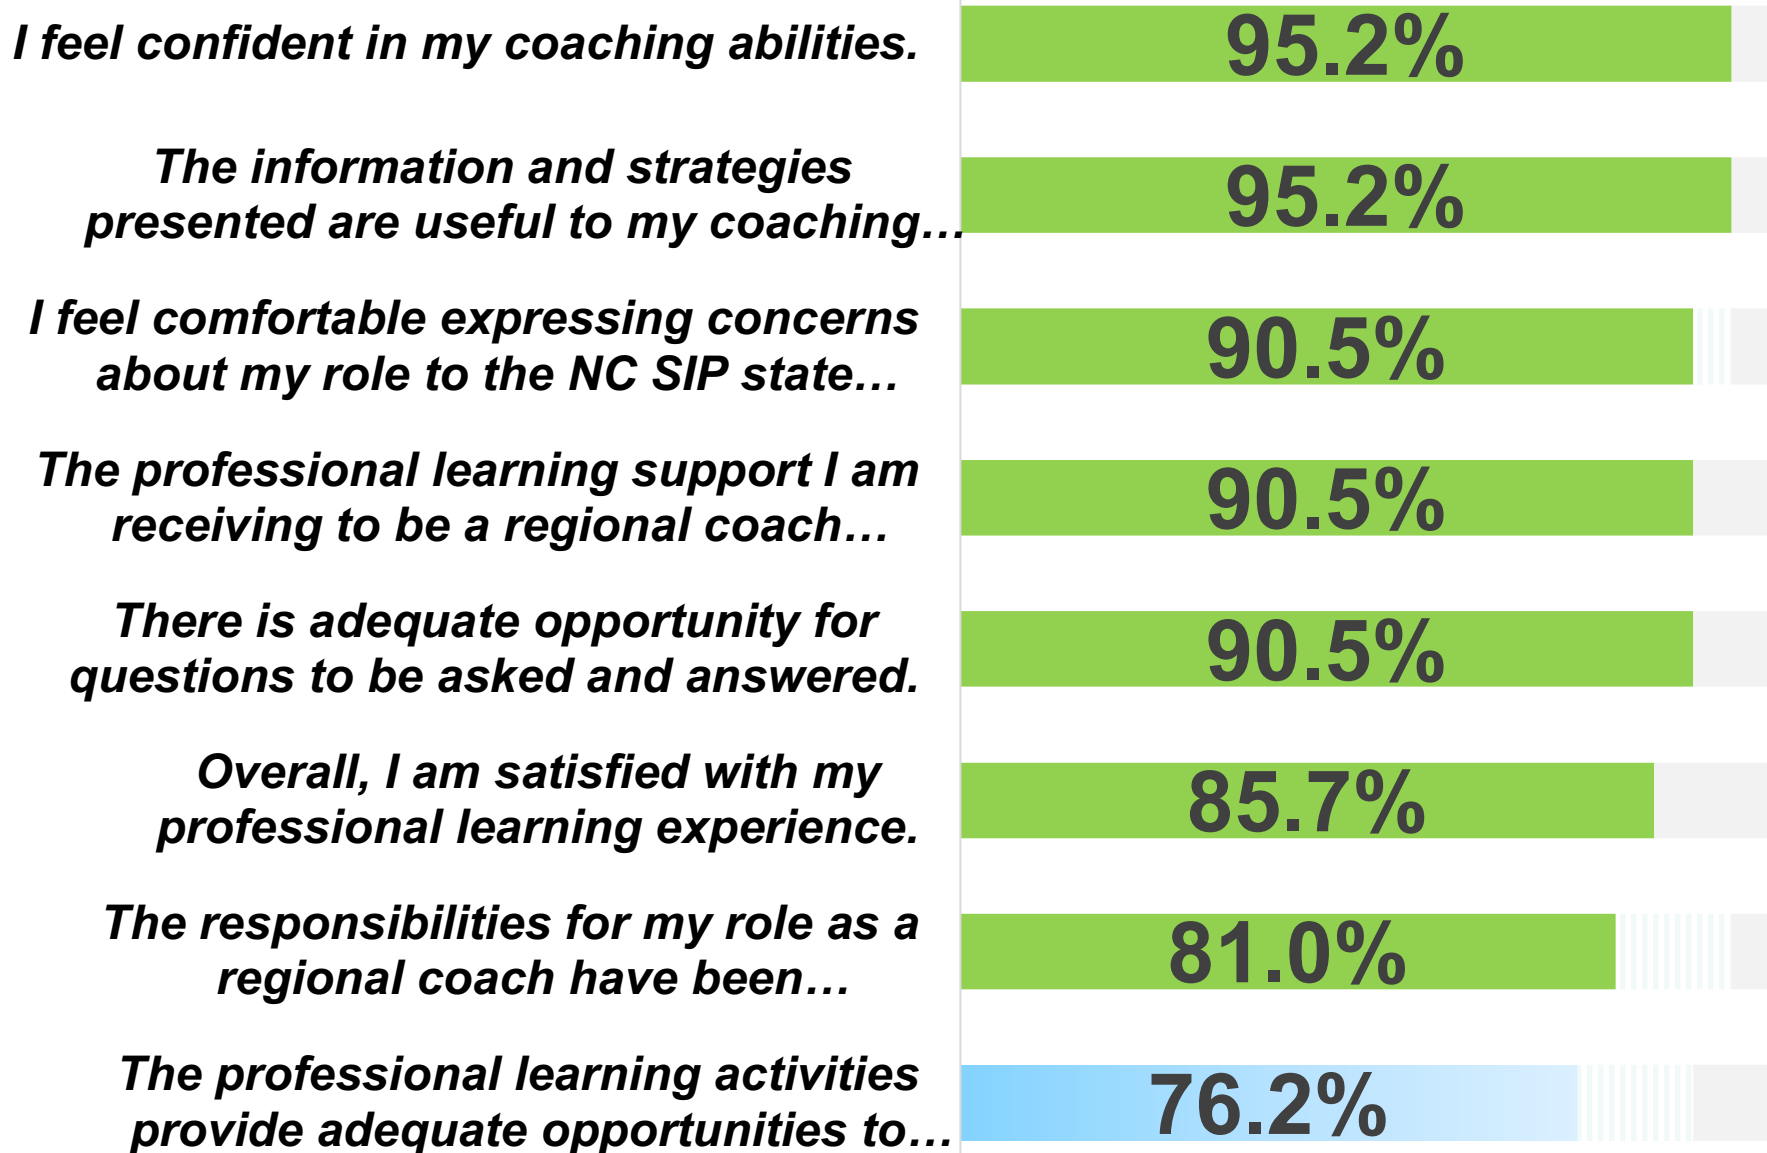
I feel confident in my coaching abilities.

95.2%

The information and strategies presented are useful to my coaching…

95.2%

I feel comfortable expressing concerns about my role to the NC SIP state…

90.5%

The professional learning support I am receiving to be a regional coach…

90.5%

There is adequate opportunity for questions to be asked and answered.

90.5%

Overall, I am satisfied with my professional learning experience.

85.7%

The responsibilities for my role as a regional coach have been…

81.0%

The professional learning activities provide adequate opportunities to…

76.2%